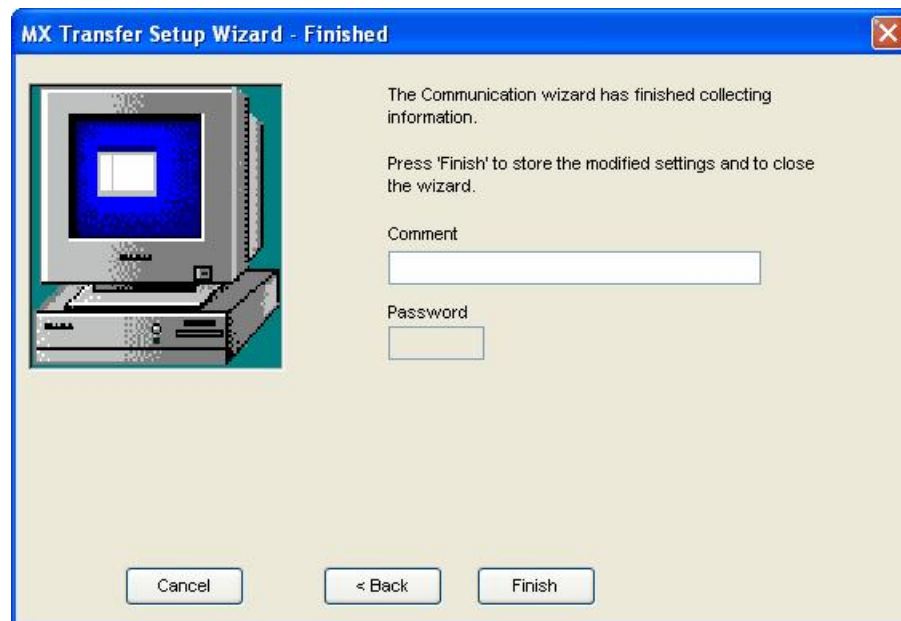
MX Transfer Setup Wizard - Finished

The Communication wizard has finished collecting information.

Press 'Finish' to store the modified settings and to close the wizard.

Comment

Password

Cancel

< Back

Finish